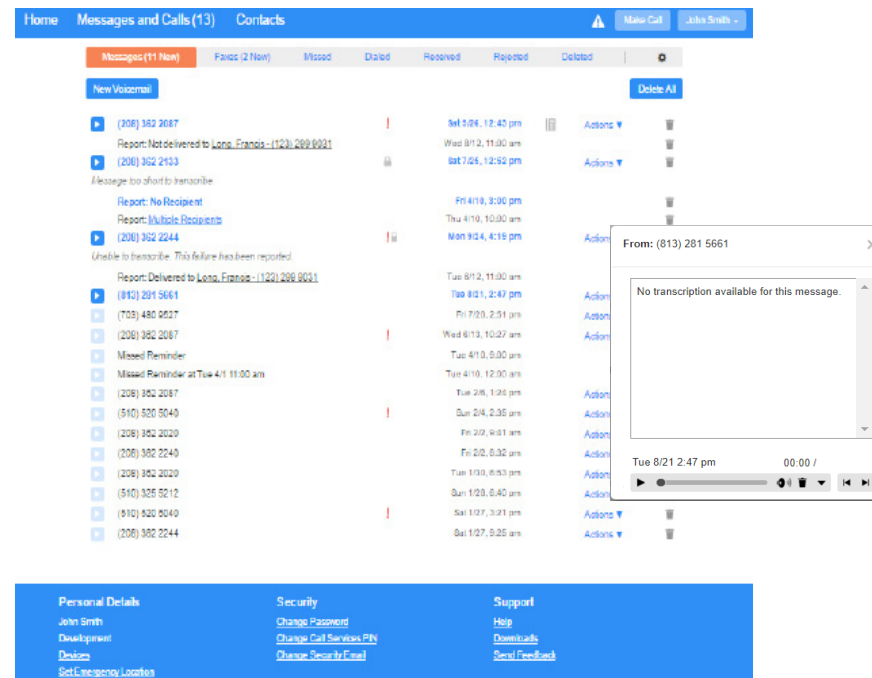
Home Messages and Calls (13) Contacts

Make Call John Smith

Messages (11 New) Faxes (2 New) Missed Dialed Received Rejected Deleted

New Voicemail

Delete All

(208) 382 2087 ! Sat 3/26, 12:43 pm Actions ▼

Report: Not delivered to Long, Francis - (123) 299 9031 Wed 8/12, 11:00 am

(208) 382 2133 Sat 7/26, 12:52 pm Actions ▼

Message too short to transcribe.

Report: No Recipient Fri 4/10, 3:00 pm

Report: Multiple Recipients Thu 4/10, 10:00 am

(208) 382 2244 ! Mon 9/24, 4:19 pm Actions

Unable to transcribe. This failure has been reported.

Report: Delivered to Long, Francis - (123) 299 9031 Tue 8/12, 11:00 am

(813) 281 5661 Tue 8/21, 2:47 pm Actions

(703) 480 9637 Fri 7/20, 2:51 pm Actions

(208) 382 2087 ! Wed 6/13, 10:27 am Actions

Missed Reminder Tue 4/10, 9:00 pm

Missed Reminder at Tue 4/1 11:00 am Tue 4/10, 12:00 am

(208) 382 2087 Tue 2/6, 1:24 pm Actions

(510) 520 5040 ! Sun 2/4, 2:35 pm Actions

(208) 382 2020 Fri 2/2, 9:51 am Actions

(208) 382 2240 Fri 2/2, 8:32 am Actions

(208) 382 2020 Tue 1/30, 6:53 pm Actions

(510) 325 5212 Sun 1/28, 6:40 pm Actions

(510) 520 5040 ! Sat 1/27, 3:21 pm Actions ▼

(208) 382 2244 Sat 1/27, 9:25 am Actions ▼

From: (813) 281 5661

No transcription available for this message.

Tue 8/21 2:47 pm 00:00 /

Personal Details
John Smith
Development
Devices
Set Emergency Location

Security
Change Password
Change Call Services PIN
Change Security Email

Support
Help
Downloads
Send Feedback